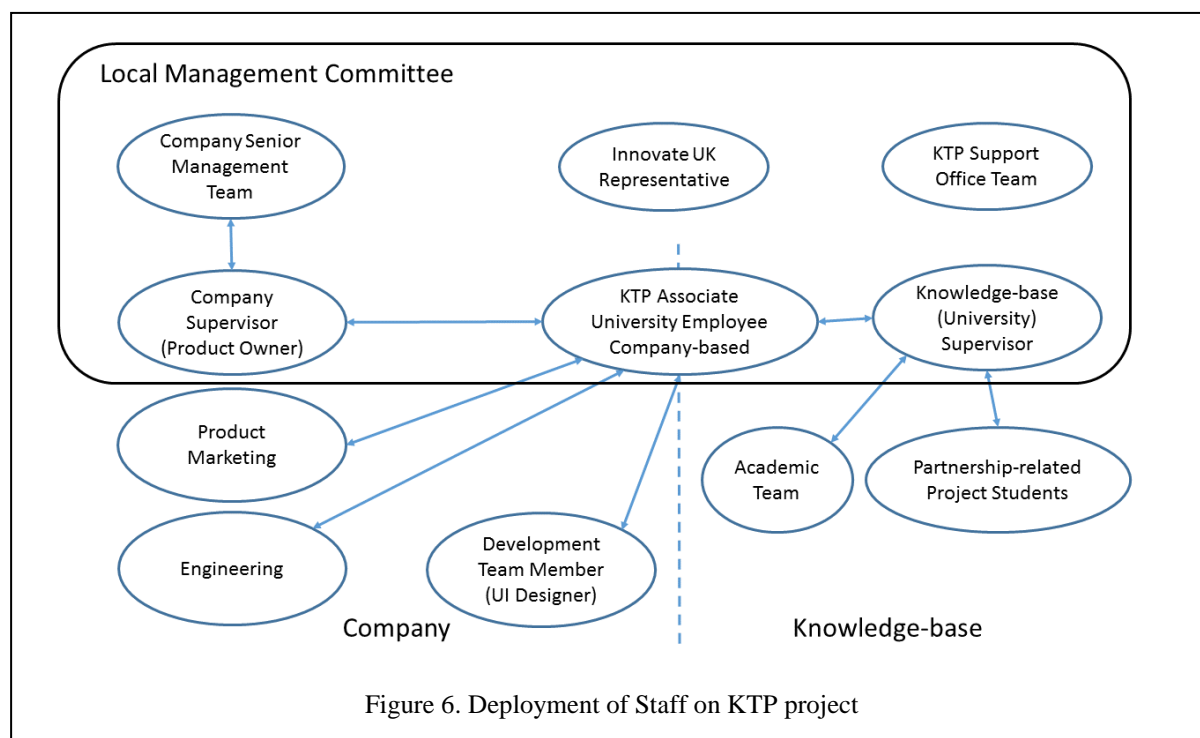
Local Management Committee

Company Senior Management Team

Innovate UK Representative

KTP Support Office Team

Company Supervisor (Product Owner)

KTP Associate University Employee Company-based

Knowledge-base (University) Supervisor

Product Marketing

Academic Team

Partnership-related Project Students

Engineering

Development Team Member (UI Designer)

Company

Knowledge-base

Figure 6. Deployment of Staff on KTP project